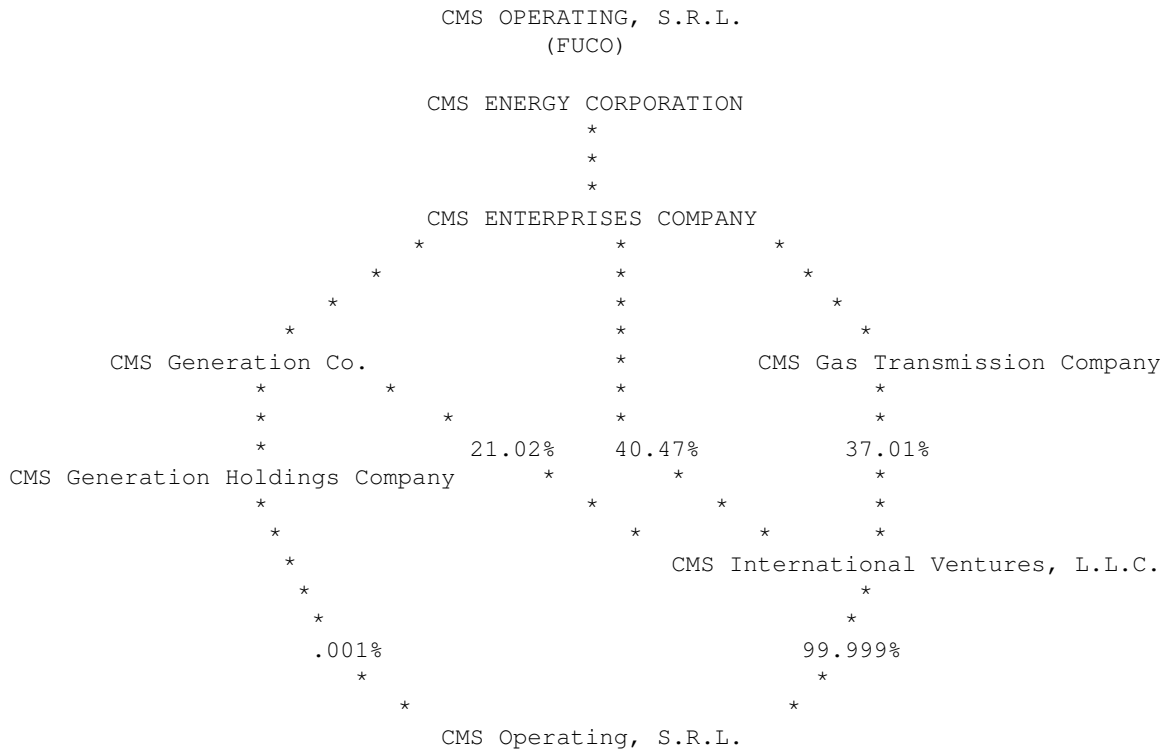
CMS OPERATING, S.R.L.
(FUCO)

CMS ENERGY CORPORATION

CMS ENTERPRISES COMPANY

CMS Generation Co.

CMS Gas Transmission Company

21.02%

40.47%

37.01%

CMS Generation Holdings Company

CMS International Ventures, L.L.C.

.001%

99.999%

CMS Operating, S.R.L.